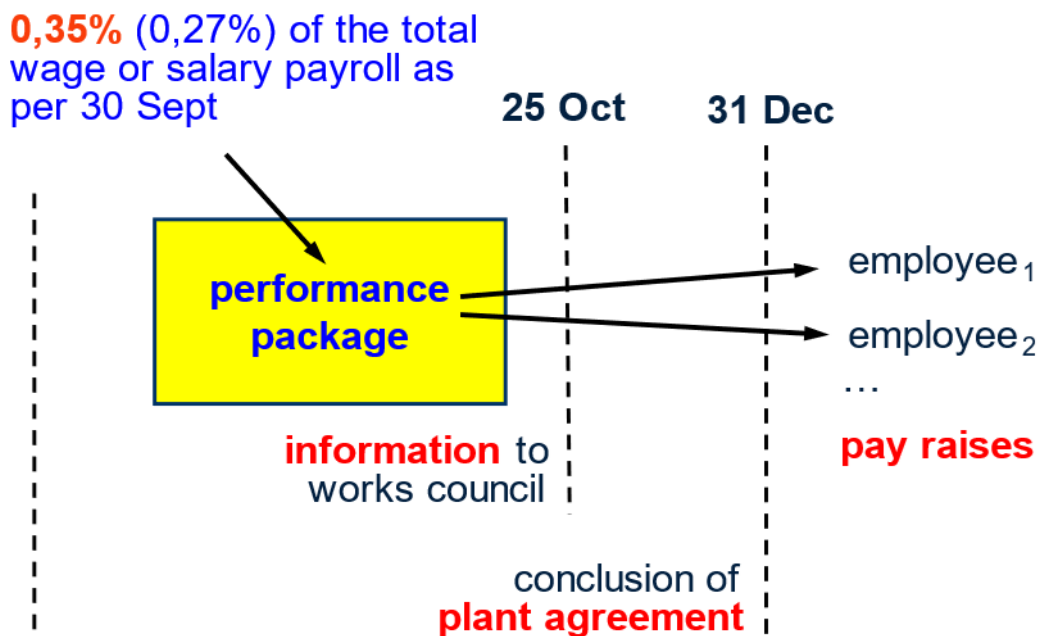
0,35% (0,27%) of the total wage or salary payroll as per 30 Sept

25 Oct

31 Dec

performance package

employee$_1$

employee$_2$

…

information to works council

pay raises

conclusion of plant agreement